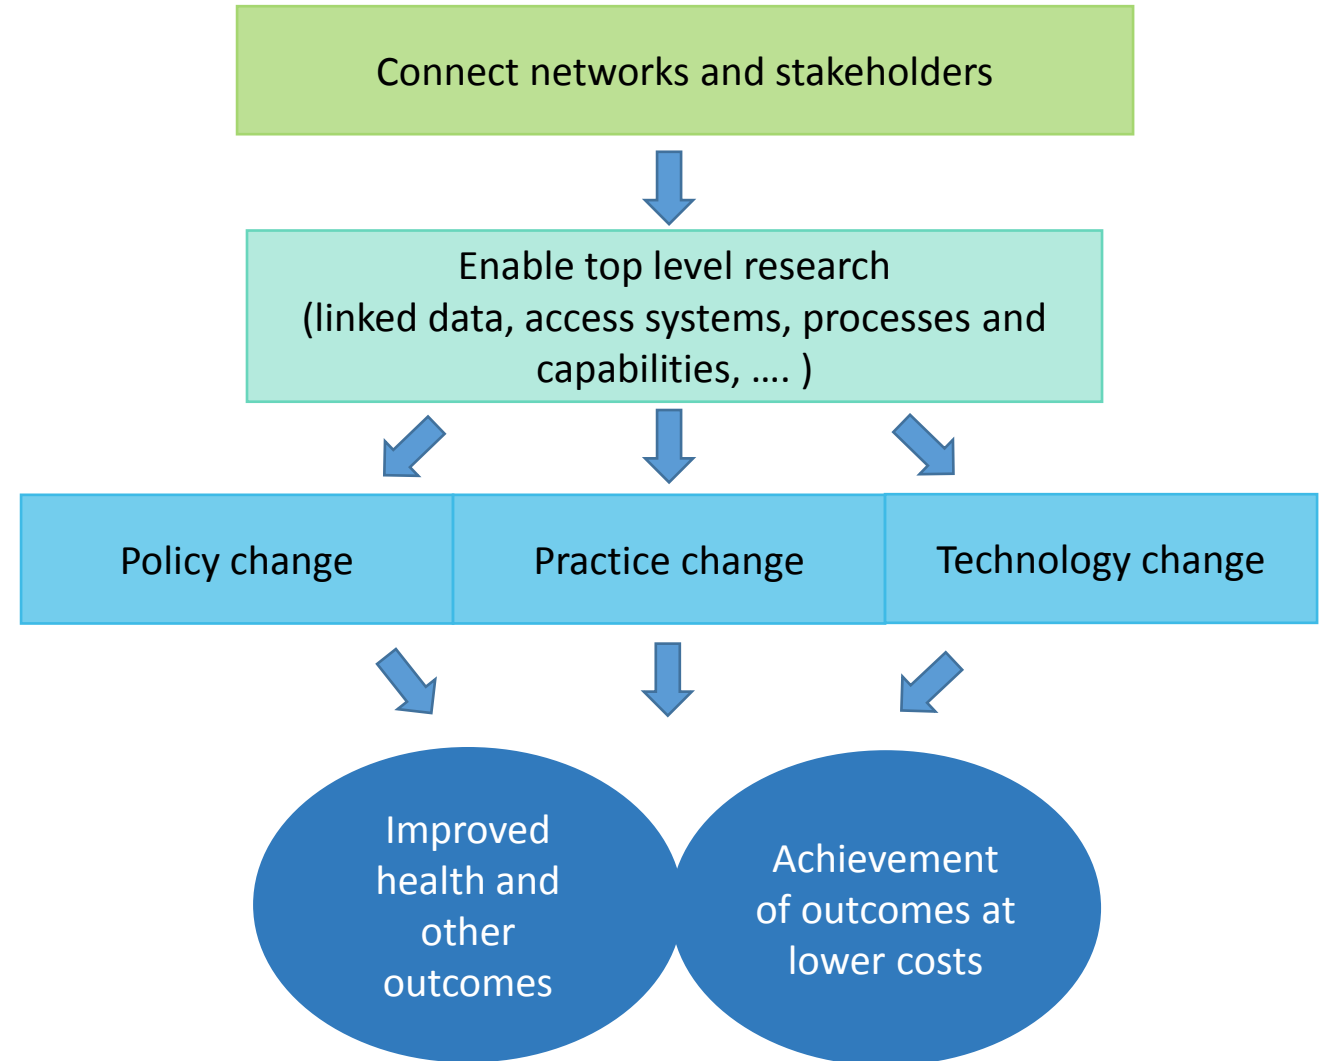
Connect networks and stakeholders

Enable top level research
(linked data, access systems, processes and capabilities, …. )

Policy change

Practice change

Technology change

Improved health and other outcomes

Achievement of outcomes at lower costs